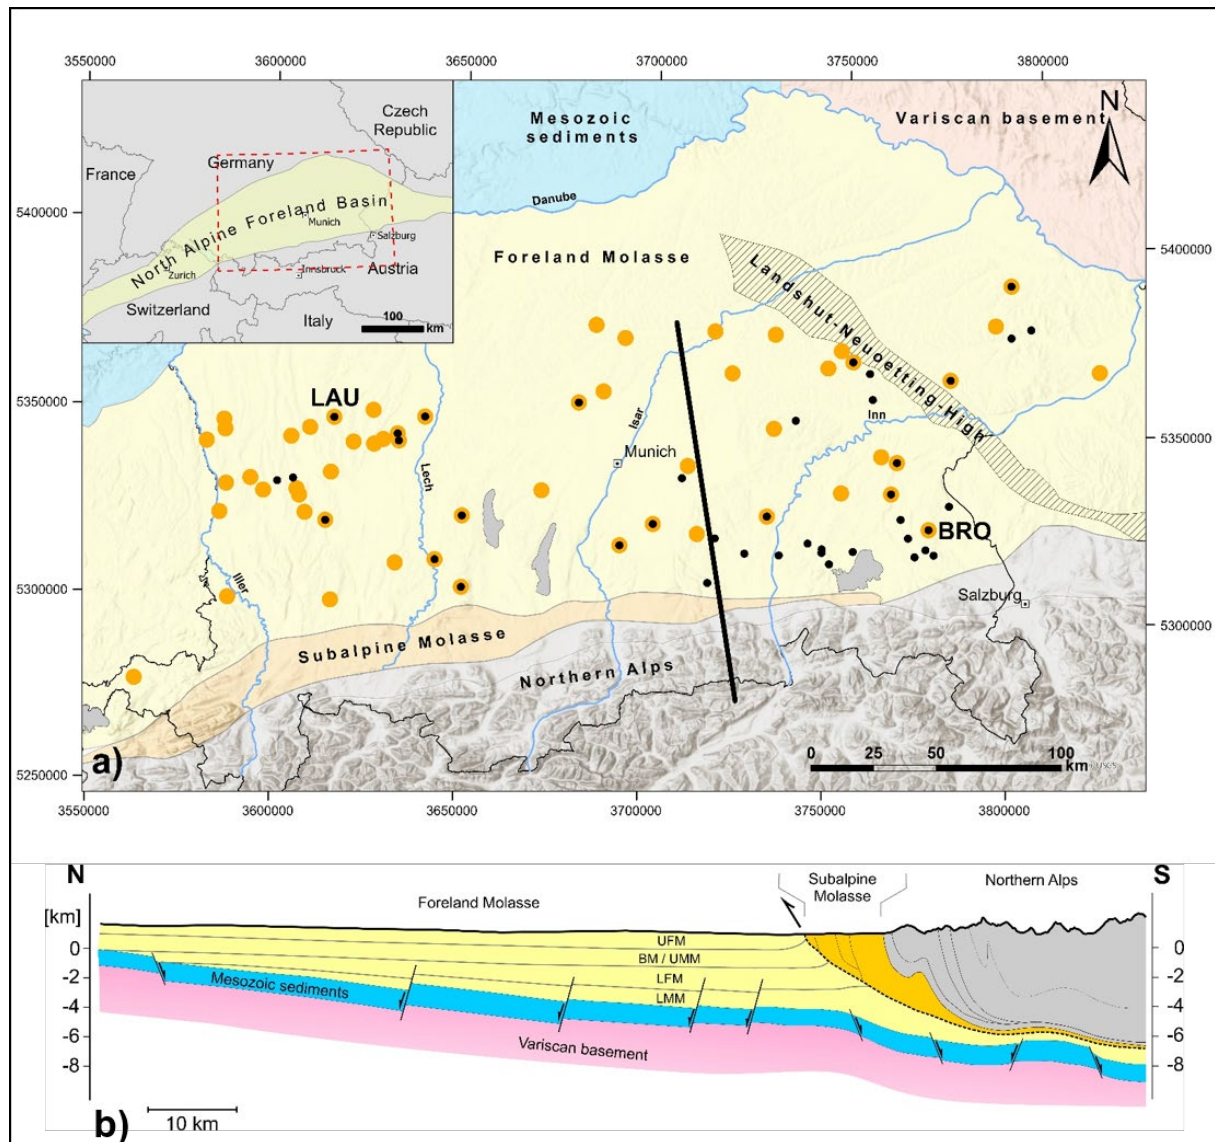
3550000 3600000 3650000 3700000 3750000 3800000

Czech Republic
France
Germany
North Alpine Foreland Basin
Munich
Salzburg
Zurich
Innsbruck
Austria
Switzerland
Italy
100 km

Mesozoic sediments
Variscan basement
N
Danube
Foreland Molasse
Landshut-Neuoetting-High
LAU
Lech
Isar
Munich
Inn
BRO
Iller
Salzburg
Subalpine Molasse
Northern Alps
a)
0 25 50 100 km

5400000
5350000
5300000
5250000

5400000
5350000
5300000

3550000 3600000 3650000 3700000 3750000 3800000

N
S
[km]
Foreland Molasse
Subalpine Molasse
Northern Alps
UFM
BM / UMM
LFM
LMM
Mesozoic sediments
Variscan basement
0
-2
-4
-6
-8
0
-2
-4
-6
-8
b)
10 km